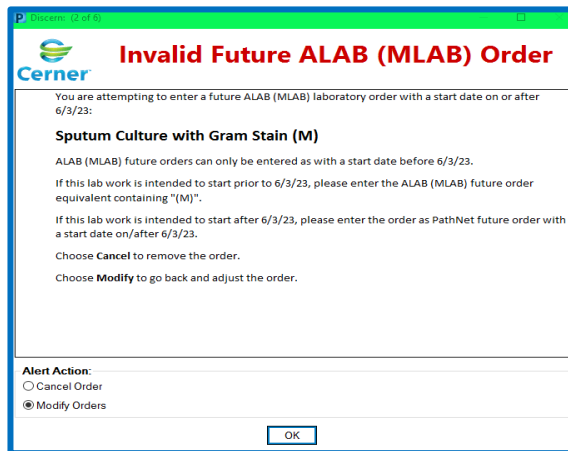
P Discern: (2 of 6)

Cerner

Invalid Future ALAB (MLAB) Order

You are attempting to enter a future ALAB (MLAB) laboratory order with a start date on or after 6/3/23:

Sputum Culture with Gram Stain (M)

ALAB (MLAB) future orders can only be entered as with a start date before 6/3/23.

If this lab work is intended to start prior to 6/3/23, please enter the ALAB (MLAB) future order equivalent containing "(M)".

If this lab work is intended to start after 6/3/23, please enter the order as PathNet future order with a start date on/after 6/3/23.

Choose Cancel to remove the order.

Choose Modify to go back and adjust the order.

Alert Action:
Cancel Order
Modify Orders

OK